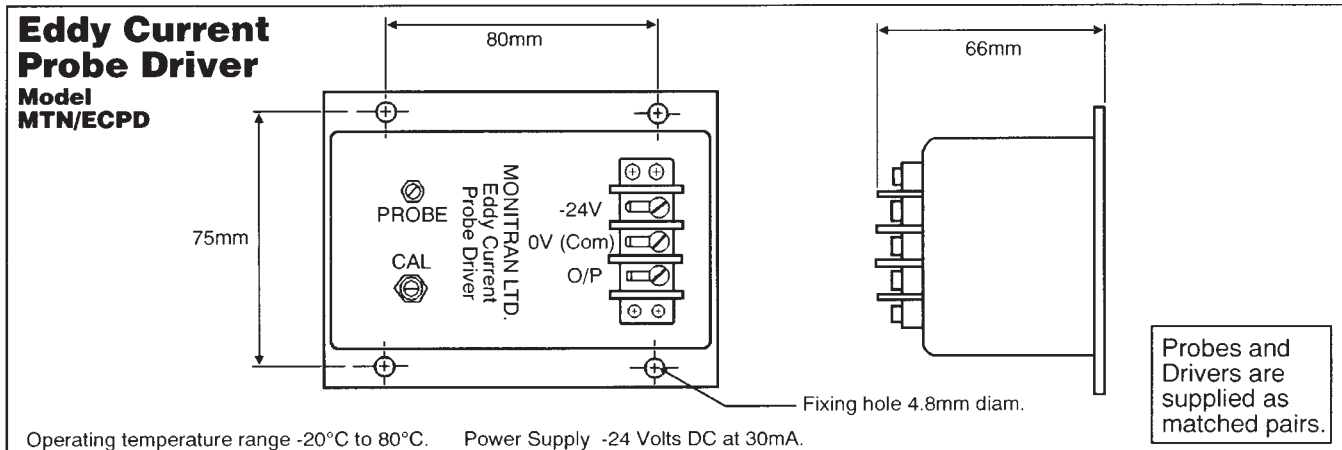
Eddy Current Probe Driver
Model MTN/ECPD

80mm

66mm

75mm

PROBE

CAL

MONITRAN LTD.
Eddy Current
Probe Driver

-24V
0V (Com)
O/P

Fixing hole 4.8mm diam.

Probes and Drivers are supplied as matched pairs.

Operating temperature range -20°C to 80°C. Power Supply -24 Volts DC at 30mA.